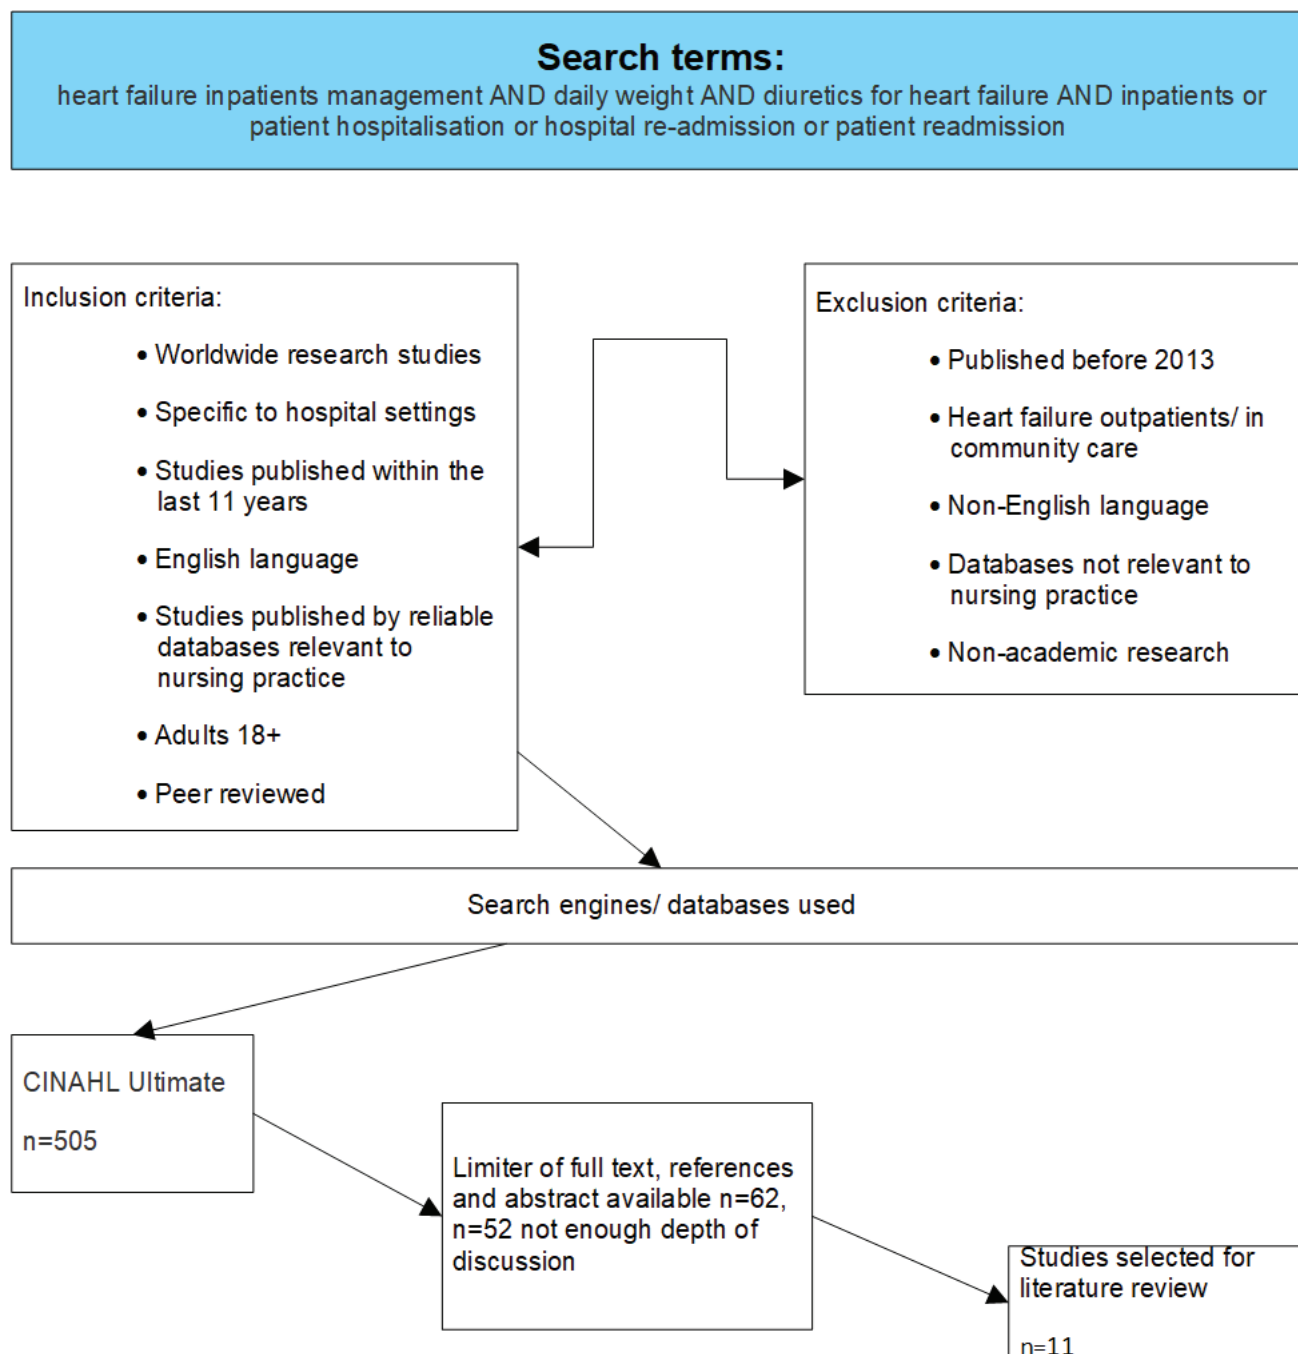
Search terms:
heart failure inpatients management AND daily weight AND diuretics for heart failure AND inpatients or patient hospitalisation or hospital re-admission or patient readmission

Inclusion criteria:

- Worldwide research studies
- Specific to hospital settings
- Studies published within the last 11 years
- English language
- Studies published by reliable databases relevant to nursing practice
- Adults 18+
- Peer reviewed

Exclusion criteria:

- Published before 2013
- Heart failure outpatients/ in community care
- Non-English language
- Databases not relevant to nursing practice
- Non-academic research

Search engines/ databases used

CINAHL Ultimate

n=505

Limiter of full text, references and abstract available n=62, n=52 not enough depth of discussion

Studies selected for literature review

n=11